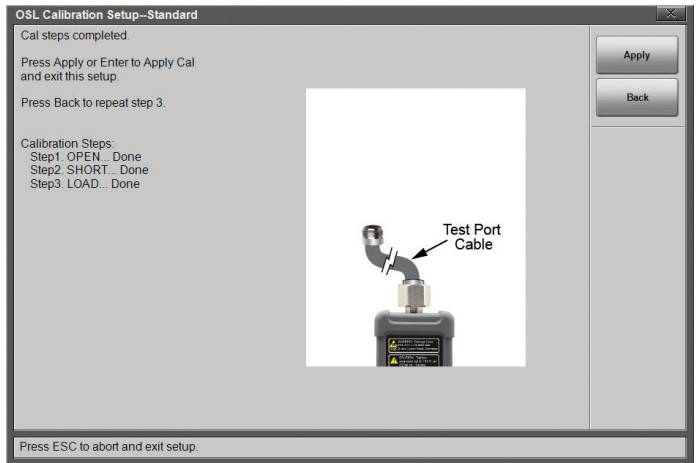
OSL Calibration Setup--Standard

Cal steps completed.

Press Apply or Enter to Apply Cal and exit this setup.

Press Back to repeat step 3.

Calibration Steps:
Step1. OPEN... Done
Step2. SHORT... Done
Step3. LOAD... Done

Test Port Cable

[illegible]

Apply

Back

Press ESC to abort and exit setup.